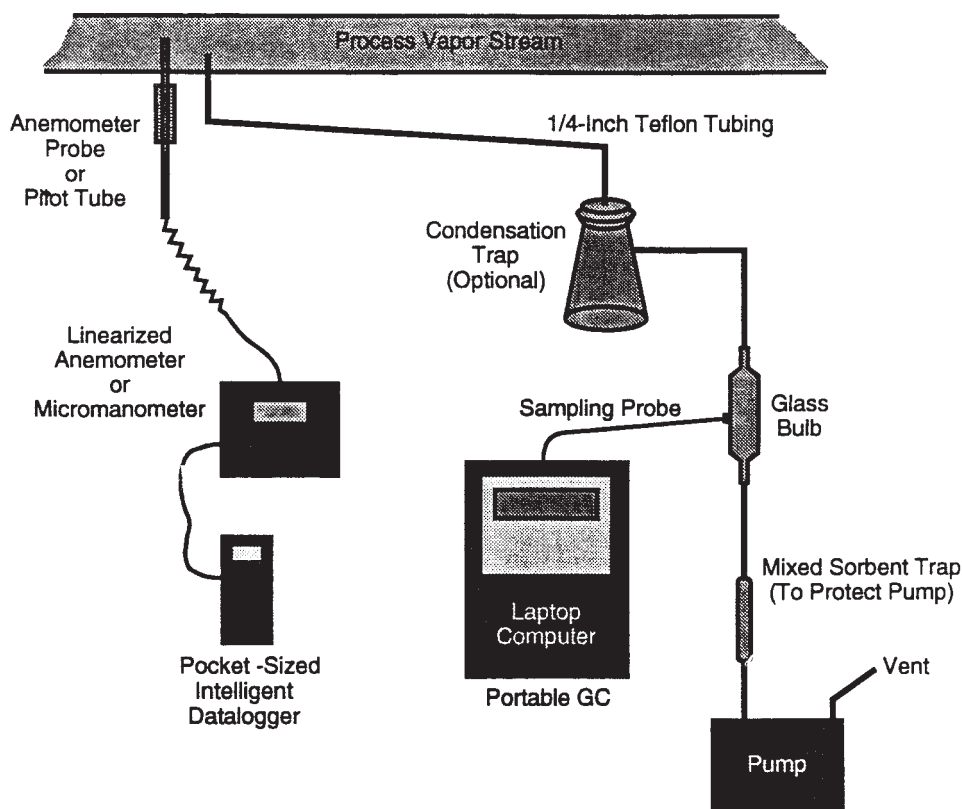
Process Vapor Stream

Anemometer Probe or Pitot Tube

1/4-Inch Teflon Tubing

Condensation Trap (Optional)

Linearized Anemometer or Micromanometer

Sampling Probe

Glass Bulb

Laptop Computer

Portable GC

Mixed Sorbent Trap (To Protect Pump)

Pocket -Sized Intelligent Datalogger

Vent

Pump